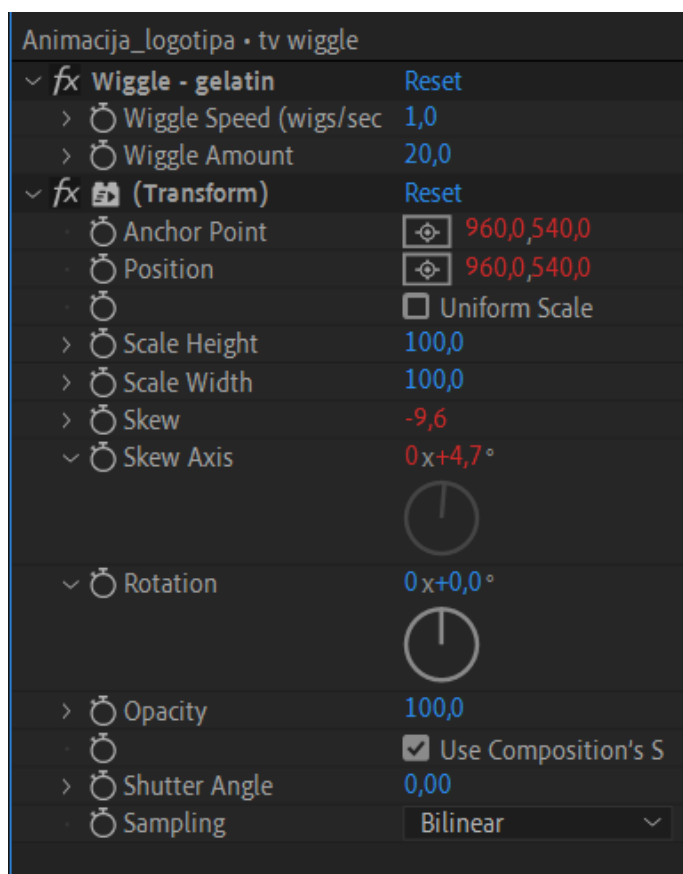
Animacija_logotipa • tv wiggle

fx Wiggle - gelatin Reset

Wiggle Speed (wigs/sec 1,0

Wiggle Amount 20,0

fx (Transform) Reset

Anchor Point 960,0,540,0

Position 960,0,540,0

Uniform Scale

Scale Height 100,0

Scale Width 100,0

Skew -9,6

Skew Axis 0x+4,7°

Rotation 0x+0,0°

Opacity 100,0

Use Composition's S

Shutter Angle 0,00

Sampling Bilinear